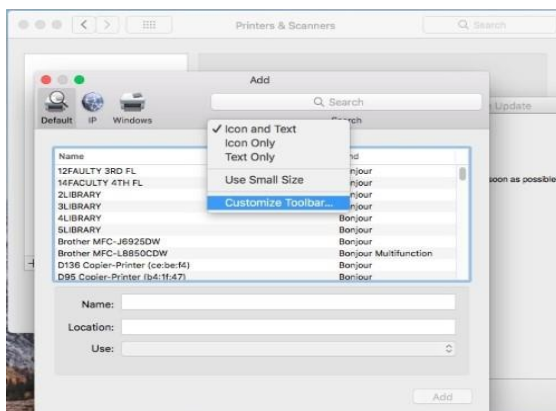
Printers & Scanners

Search

Add

Default IP Windows

Search

Search

Update

✓ Icon and Text
Icon Only
Text Only

Use Small Size

Customize Toolbar...

soon as possible

| Name | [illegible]nd |
|---|---|
| 12FAULTY 3RD FL | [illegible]njour |
| 14FACULTY 4TH FL | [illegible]njour |
| 2LIBRARY | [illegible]njour |
| 3LIBRARY | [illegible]njour |
| 4LIBRARY | Bonjour |
| 5LIBRARY | Bonjour |
| Brother MFC-J6925DW | Bonjour |
| Brother MFC-L8850CDW | Bonjour Multifunction |
| D136 Copier-Printer (ce:be:f4) | Bonjour |
| D95 Copier-Printer (b4:1f:47) | Bonjour |

+

Name:

Location:

Use:

Add